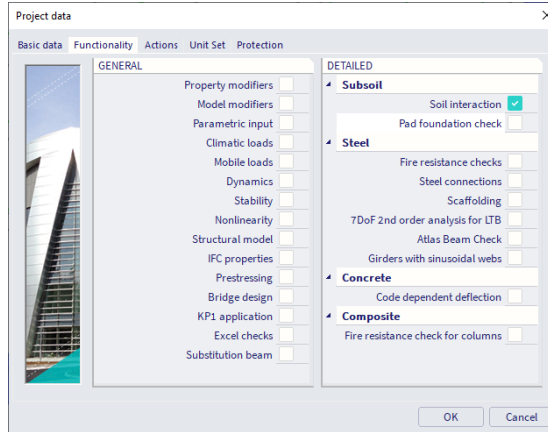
Project data

Basic data  Functionality  Actions  Unit Set  Protection

GENERAL

Property modifiers
Model modifiers
Parametric input
Climatic loads
Mobile loads
Dynamics
Stability
Nonlinearity
Structural model
IFC properties
Prestressing
Bridge design
KP1 application
Excel checks
Substitution beam

DETAILED

Subsoil
Soil interaction
Pad foundation check
Steel
Fire resistance checks
Steel connections
Scaffolding
7DoF 2nd order analysis for LTB
Atlas Beam Check
Girders with sinusoidal webs
Concrete
Code dependent deflection
Composite
Fire resistance check for columns

OK  Cancel